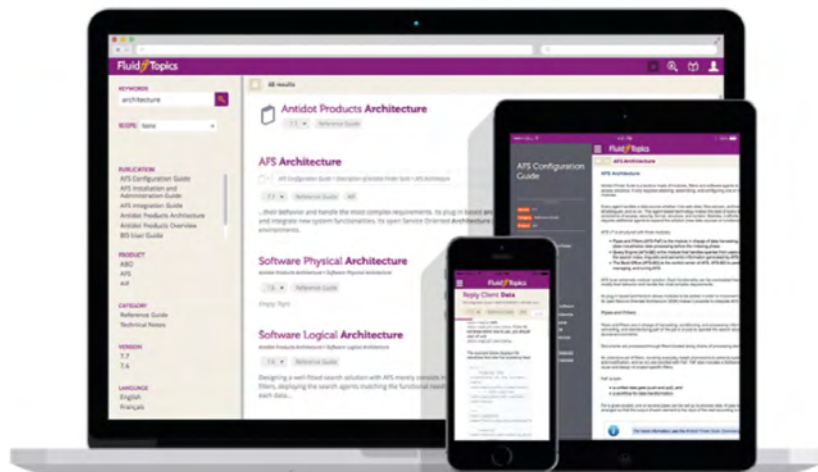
Fluid Topics

KEYWORDS
architecture

SCOPE None

PUBLICATION
AFS Configuration Guide
AFS Installation and Administration Guide
AFS Integration Guide
Antidot Products Architecture
Antidot Products Overview
BIS User Guide

PRODUCT
ABO
AFS
AIF

CATEGORY
Reference Guide
Technical Notes

VERSION
7.7
7.6

LANGUAGE
English
Français

48 results

Antidot Products Architecture
7.7 Reference Guide

AFS Architecture
Reference Guide AIF
...their behavior and handle the most complex requirements. Its plug-in based and integrates new system functionalities. Its open Service Oriented Architecture environments.

Software Physical Architecture
Antidot Products Architecture > Software Physical Architecture
7.6 Reference Guide
Empty Topic

Software Logical Architecture
7.6 Reference Guide
Designing a well-fitted search solution with AFS mostly consists in filters, deploying the search agents matching the functional needs each data...

Fluid Topics
AFS Configuration Guide
AFS Architecture

Fluid Topics
Reply Client Data